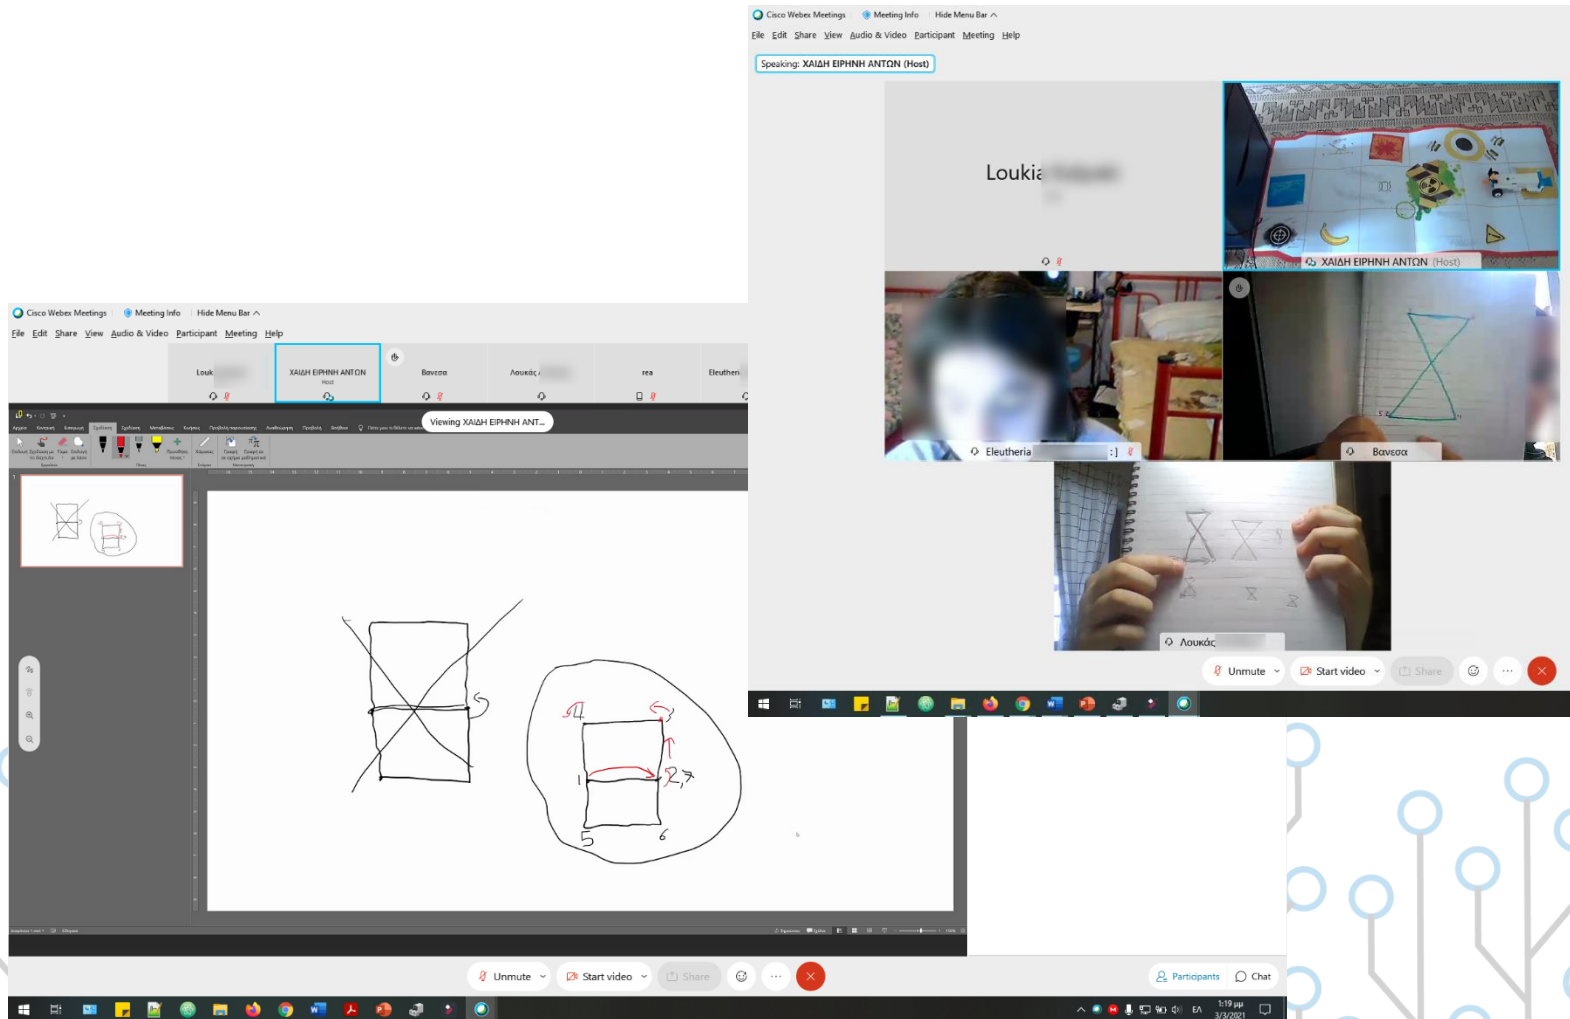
Cisco Webex Meetings | Meeting Info | Hide Menu Bar

File Edit Share View Audio & Video Participant Meeting Help

Speaking: ΧΑΙΔΗ ΕΙΡΗΝΗ ΑΝΤΩΝ (Host)

Loukia

ΧΑΙΔΗ ΕΙΡΗΝΗ ΑΝΤΩΝ (Host)

Eleutheria

Βανεσα

Λουκάς

Unmute | Start video | Share

Cisco Webex Meetings | Meeting Info | Hide Menu Bar

File Edit Share View Audio & Video Participant Meeting Help

Louk | ΧΑΙΔΗ ΕΙΡΗΝΗ ΑΝΤΩΝ Host | Βανεσα | Λουκάς | rea | Eleutheri

Viewing ΧΑΙΔΗ ΕΙΡΗΝΗ ΑΝΤ...

5

4

3

1

2,7

5

6

Unmute | Start video | Share

Participants | Chat

ΕΛ 1:19 μμ 3/3/2021